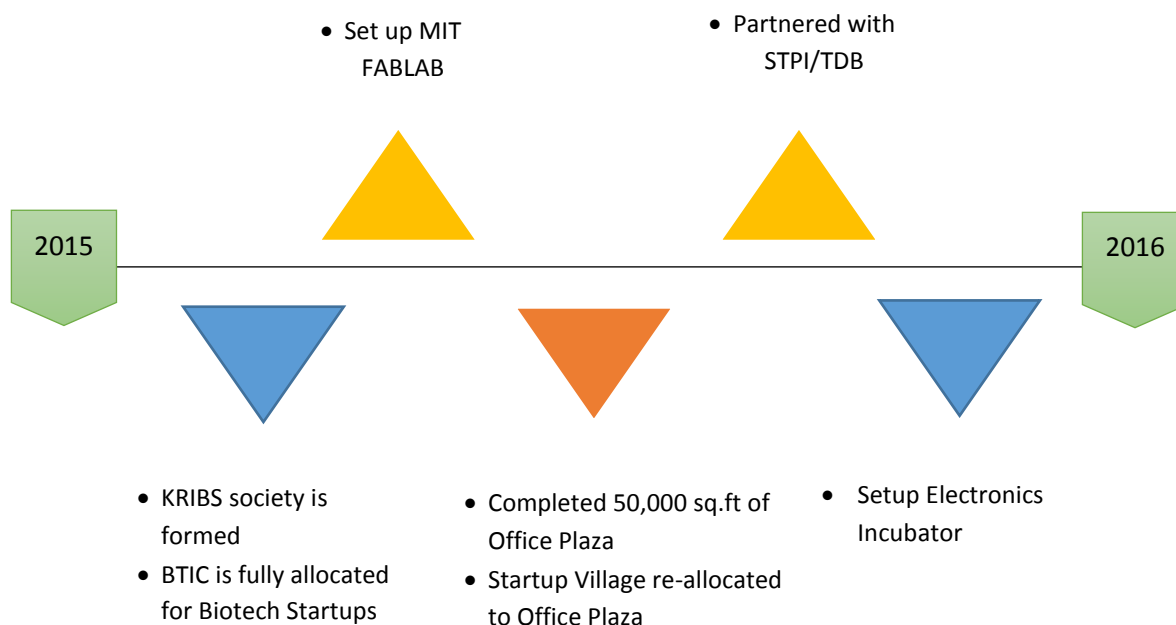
2015

- Set up MIT FABLAB

- Partnered with STPI/TDB

2016

- KRIBS society is formed
- BTIC is fully allocated for Biotech Startups

- Completed 50,000 sq.ft of Office Plaza
- Startup Village re-allocated to Office Plaza

- Setup Electronics Incubator